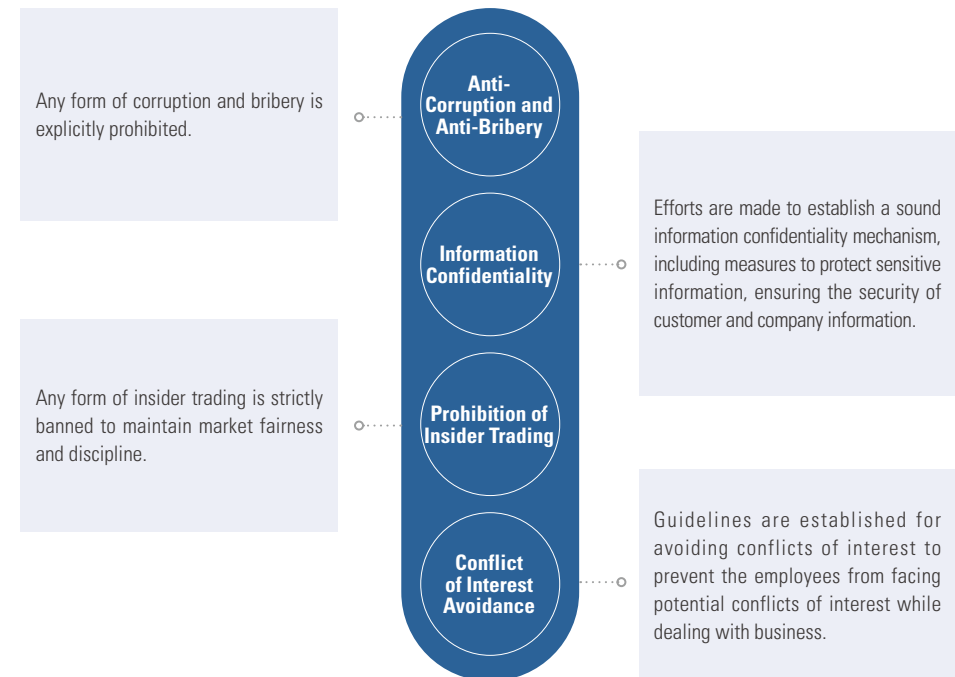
Any form of corruption and bribery is explicitly prohibited.

Anti-Corruption and Anti-Bribery

Information Confidentiality

Efforts are made to establish a sound information confidentiality mechanism, including measures to protect sensitive information, ensuring the security of customer and company information.

Any form of insider trading is strictly banned to maintain market fairness and discipline.

Prohibition of Insider Trading

Conflict of Interest Avoidance

Guidelines are established for avoiding conflicts of interest to prevent the employees from facing potential conflicts of interest while dealing with business.